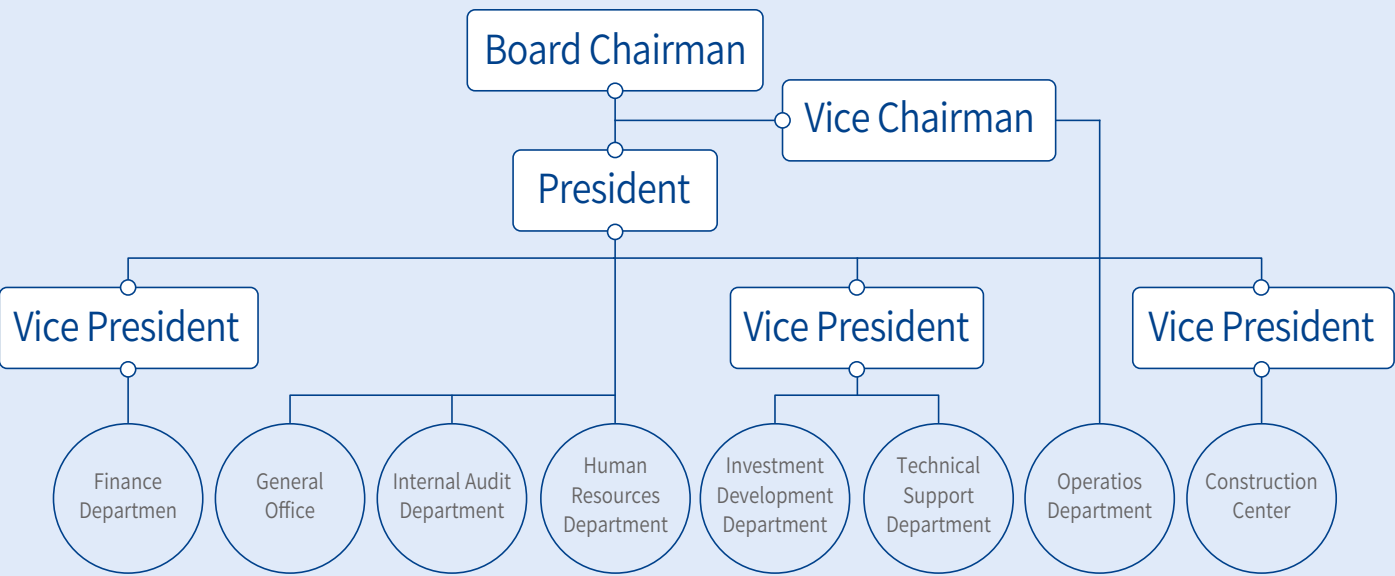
Board Chairman

Vice Chairman

President

Vice President

Vice President

Vice President

Finance Departmen

General Office

Internal Audit Department

Human Resources Department

Investment Development Department

Technical Support Department

Operatios Department

Construction Center